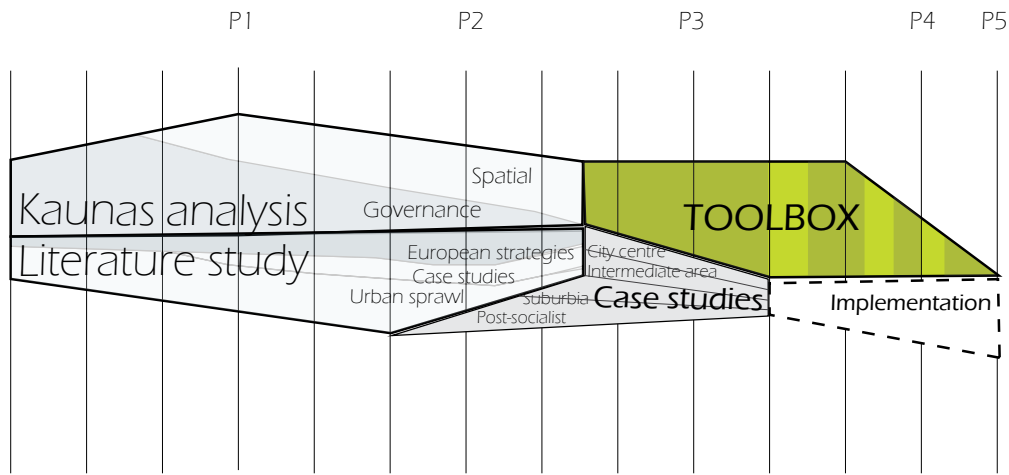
P1 P2 P3 P4 P5

Kaunas analysis

Spatial

Governance

Literature study

European strategies

Case studies

Urban sprawl

Post-socialist

City centre

Intermediate area

Suburbia

Case studies

TOOLBOX

Implementation